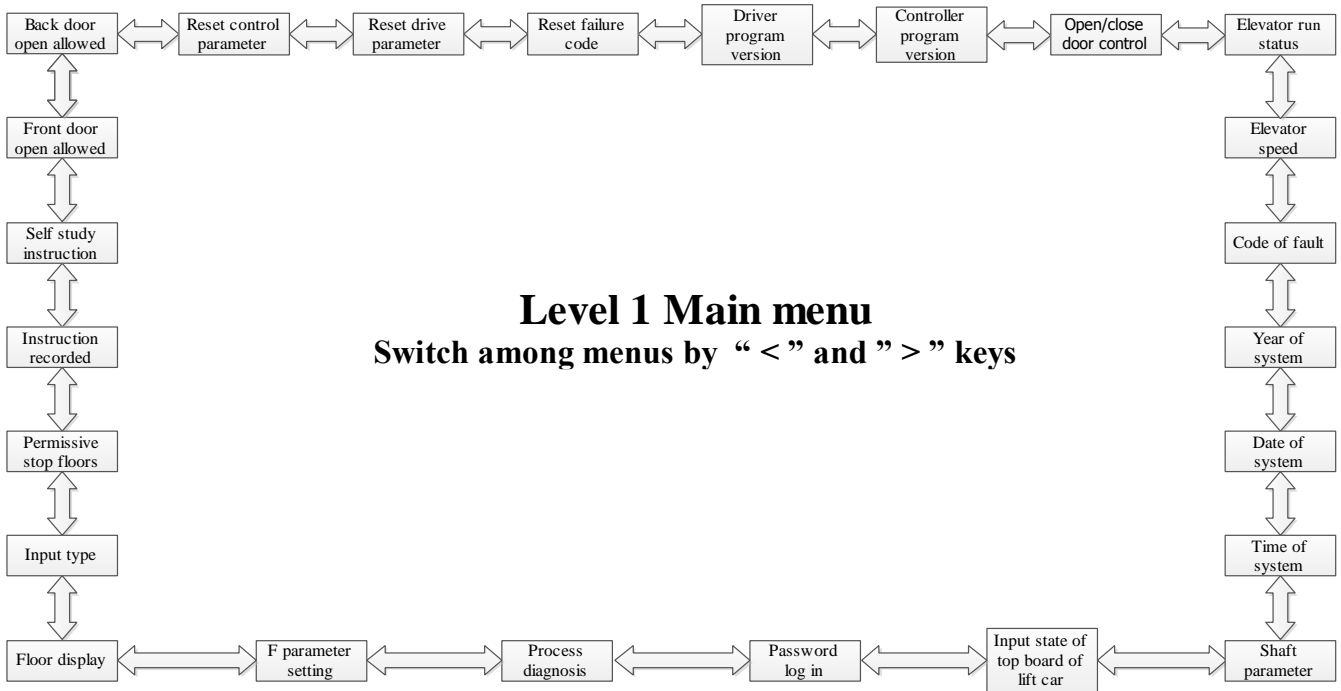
Back door open allowed

Reset control parameter

Reset drive parameter

Reset failure code

Driver program version

Controller program version

Open/close door control

Elevator run status

Front door open allowed

Elevator speed

Self study instruction

Code of fault

Level 1 Main menu
Switch among menus by “ < ” and ” > ” keys

Instruction recorded

Year of system

Permissive stop floors

Date of system

Input type

Time of system

Floor display

F parameter setting

Process diagnosis

Password log in

Input state of top board of lift car

Shaft parameter